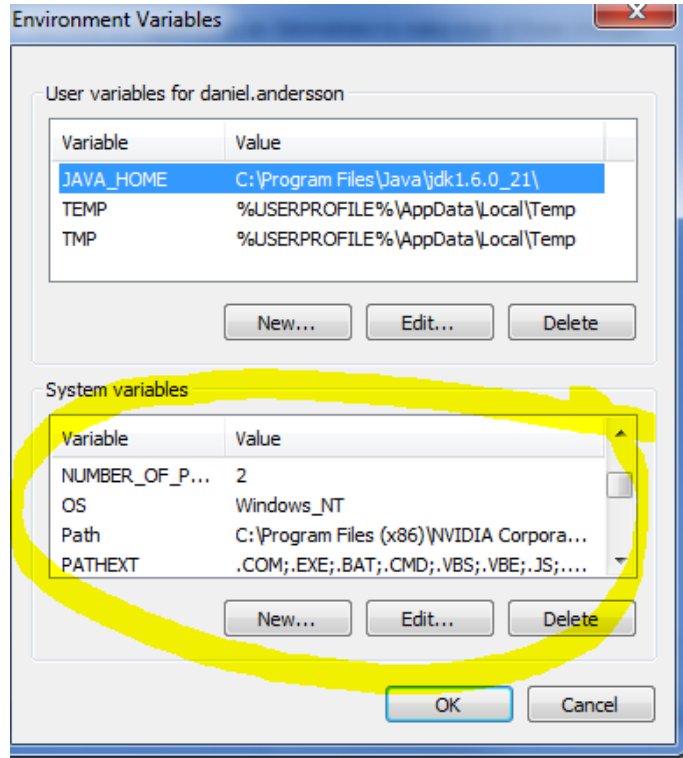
Environment Variables

User variables for daniel.andersson

| Variable | Value |
|---|---|
| JAVA_HOME | C:\Program Files\Java\jdk1.6.0_21\ |
| TEMP | %USERPROFILE%\AppData\Local\Temp |
| TMP | %USERPROFILE%\AppData\Local\Temp |

New... Edit... Delete

System variables

| Variable | Value |
|---|---|
| NUMBER_OF_P... | 2 |
| OS | Windows_NT |
| Path | C:\Program Files (x86)\NVIDIA Corpora... |
| PATHEXT | .COM;.EXE;.BAT;.CMD;.VBS;.VBE;.JS;.... |

New... Edit... Delete

OK Cancel